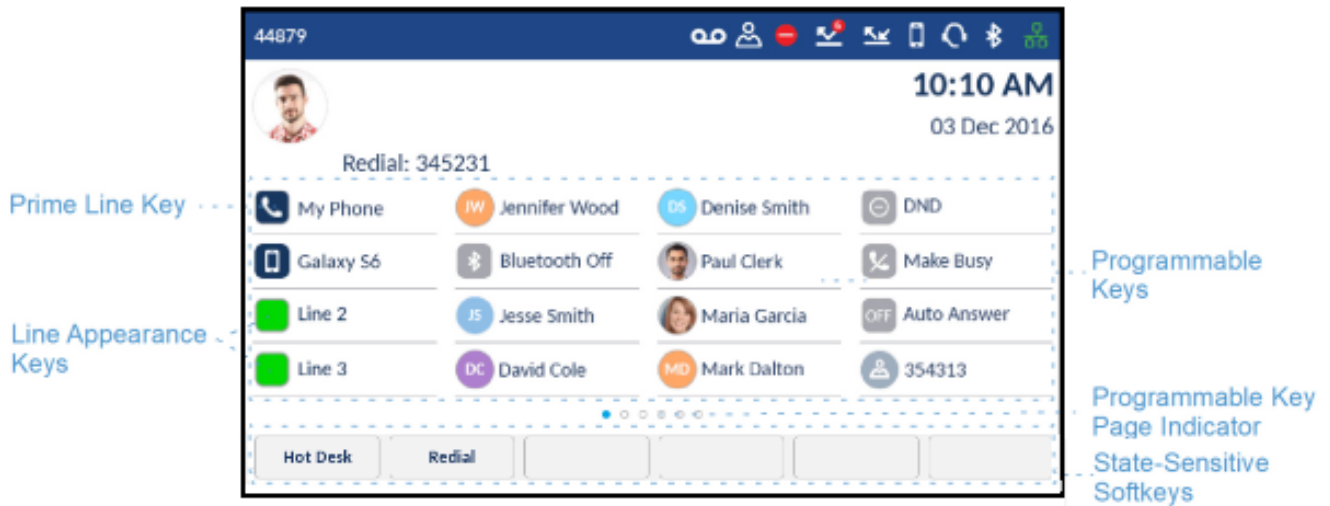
44879

10:10 AM
03 Dec 2016

Redial: 345231

Prime Line Key

My Phone
JW Jennifer Wood
DS Denise Smith
DND
Galaxy S6
Bluetooth Off
Paul Clerk
Make Busy
Line 2
JS Jesse Smith
Maria Garcia
OFF Auto Answer
Line 3
DC David Cole
MD Mark Dalton
354313

Line Appearance Keys

Programmable Keys

Programmable Key Page Indicator

Hot Desk
Redial

State-Sensitive Softkeys